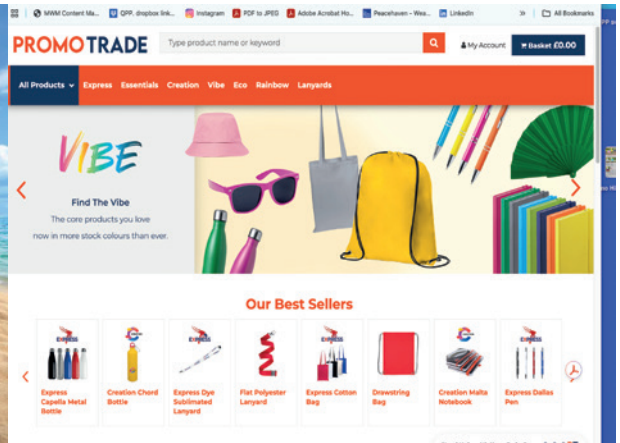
MWM Content Ma... QPP. dropbox link... Instagram PDF to JPEG Adobe Acrobat Ho... Peacehaven – Wea... LinkedIn » All Bookmarks

PROMOTRADE Type product name or keyword My Account Basket £0.00

All Products Express Essentials Creation Vibe Eco Rainbow Lanyards

VIBE

Find The Vibe

The core products you love now in more stock colours than ever.

Our Best Sellers

Express Capella Metal Bottle

Creation Chord Bottle

Express Dye Sublimated Lanyard

Flat Polyester Lanyard

Express Cotton Bag

Drawstring Bag

Creation Malta Notebook

Express Dallas Pen